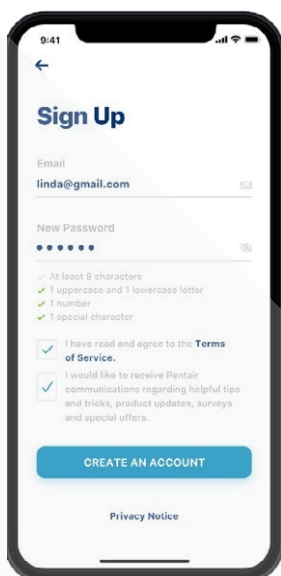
9:41

←

Sign Up

Email

linda@gmail.com

New Password

••••••

✓ At least 8 characters
✓ 1 uppercase and 1 lowercase letter
✓ 1 number
✓ 1 special character

✓ I have read and agree to the Terms of Service.

✓ I would like to receive Pentair communications regarding helpful tips and tricks, product updates, surveys and special offers.

CREATE AN ACCOUNT

Privacy Notice